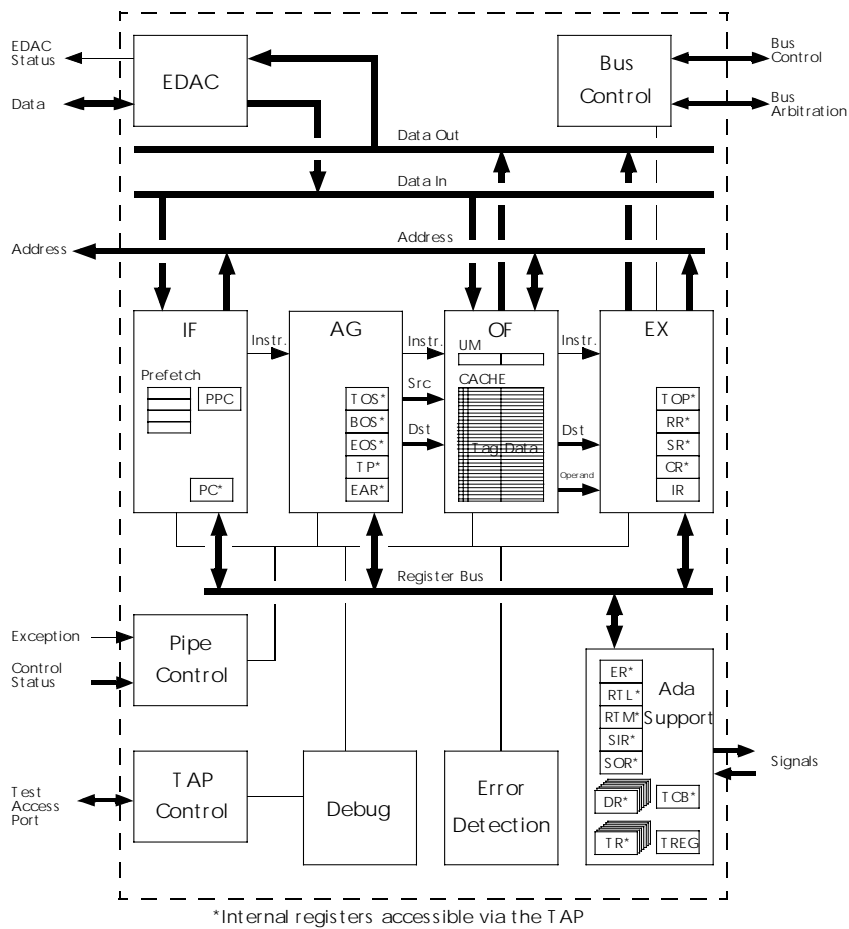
EDAC Status

Data

EDAC

Bus Control

Bus Control

Bus Arbitration

Data Out

Data In

Address

Address

IF

Prefetch

PPC

PC*

Instr.

AG

TOS*
BOS*
EOS*
TP*
EAR*

Instr.

Src

Dst

OF

UM

CACHE

Tag Data

Instr.

Dst

Operand

EX

TOP*
RR*
SR*
CR*
IR

Register Bus

Exception

Control Status

Pipe Control

ER*
RTL*
RTM*
SIR*
SOR*

Ada Support

DR*

TCB*

TR*

TREG

Signals

Test Access Port

TAP Control

Debug

Error Detection

*Internal registers accessible via the TAP